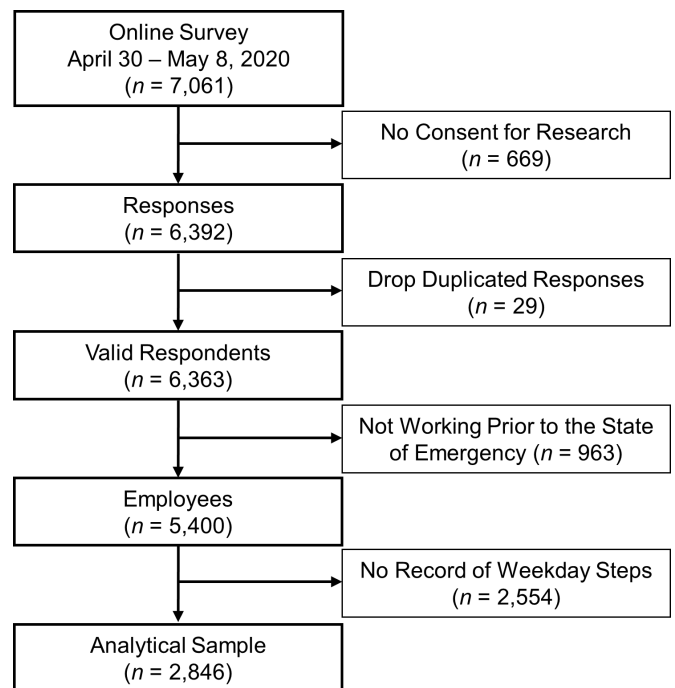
Online Survey
April 30 – May 8, 2020
($n$ = 7,061)

No Consent for Research
($n$ = 669)

Responses
($n$ = 6,392)

Drop Duplicated Responses
($n$ = 29)

Valid Respondents
($n$ = 6,363)

Not Working Prior to the State of Emergency ($n$ = 963)

Employees
($n$ = 5,400)

No Record of Weekday Steps
($n$ = 2,554)

Analytical Sample
($n$ = 2,846)